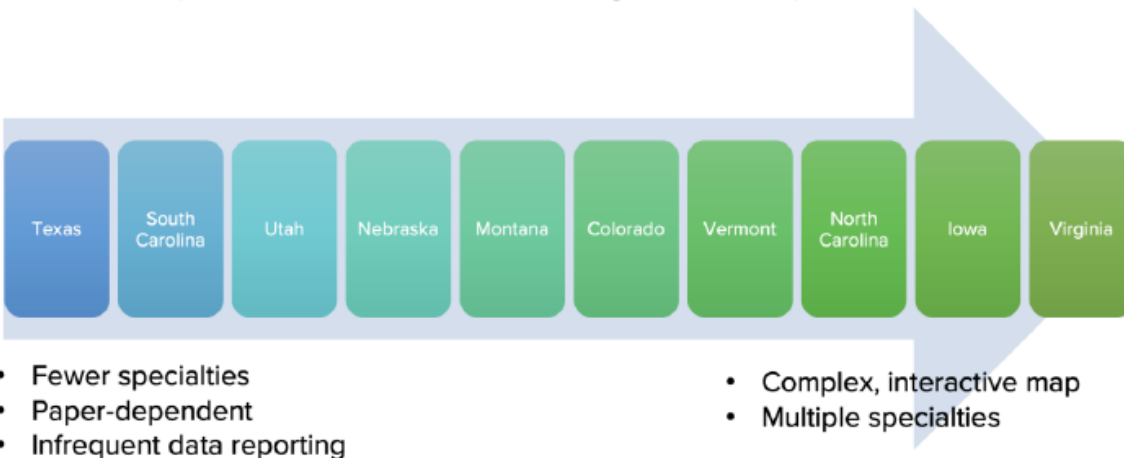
Texas

South Carolina

Utah

Nebraska

Montana

Colorado

Vermont

North Carolina

Iowa

Virginia

- Fewer specialties
- Paper-dependent
- Infrequent data reporting

- Complex, interactive map
- Multiple specialties